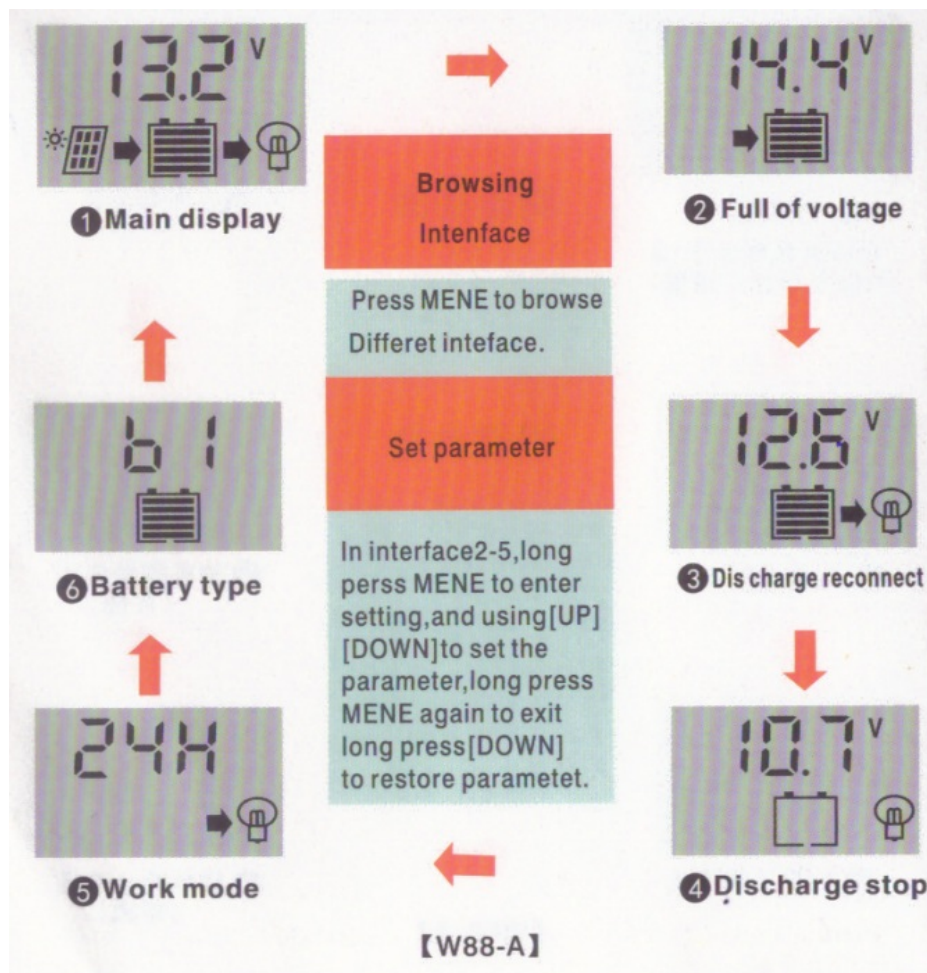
13.2 V

❶Main display

Browsing

Intenface

14.4 V

❷Full of voltage

Press MENE to browse Differet inteface.

b1

❻Battery type

Set parameter

12.6 V

❸Dis charge reconnect

In interface2-5,long perss MENE to enter setting,and using[UP] [DOWN]to set the parameter,long press MENE again to exit long press[DOWN] to restore parametet.

24H

❺Work mode

10.7 V

❹Discharge stop

【W88-A】